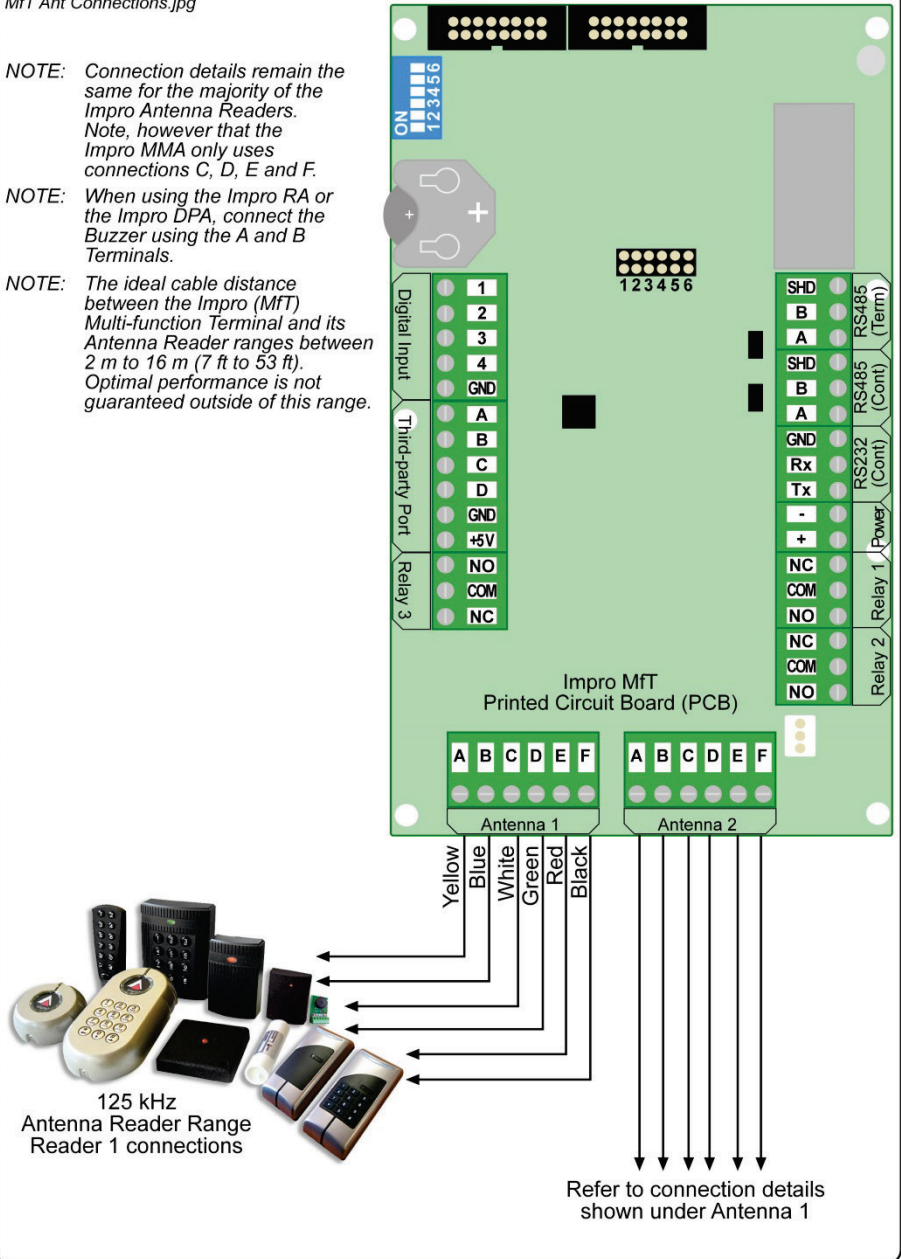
MfT Ant Connections.jpg

NOTE: Connection details remain the same for the majority of the Impro Antenna Readers. Note, however that the Impro MMA only uses connections C, D, E and F.

NOTE: When using the Impro RA or the Impro DPA, connect the Buzzer using the A and B Terminals.

NOTE: The ideal cable distance between the Impro (MfT) Multi-function Terminal and its Antenna Reader ranges between 2 m to 16 m (7 ft to 53 ft). Optimal performance is not guaranteed outside of this range.

ON 123456

+

123456

Digital Input
1
2
3
4
GND

Third-party Port
A
B
C
D
GND
+5V

Relay 3
NO
COM
NC

RS485 (Term)
SHD
B
A

RS485 (Cont)
SHD
B
A

RS232 (Cont)
GND
Rx
Tx

Power
-
+

Relay 1
NC
COM
NO

Relay 2
NC
COM
NO

Impro MfT
Printed Circuit Board (PCB)

A B C D E F
Antenna 1

A B C D E F
Antenna 2

Yellow
Blue
White
Green
Red
Black

125 kHz
Antenna Reader Range
Reader 1 connections

Refer to connection details shown under Antenna 1